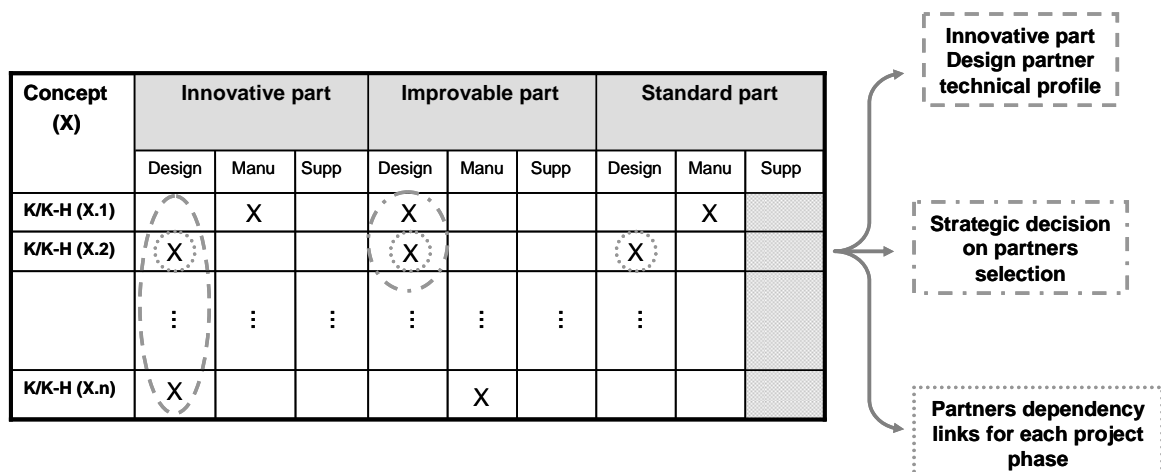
| Concept (X) | Innovative part | | | Improvable part | | | Standard part | | |
|---|---|---|---|---|---|---|---|---|---|
| | Design | Manu | Supp | Design | Manu | Supp | Design | Manu | Supp |
| K/K-H (X.1) | | X | | X | | | | X | |
| K/K-H (X.2) | X | | | X | | | X | | |
| | ⋮ | ⋮ | ⋮ | ⋮ | ⋮ | ⋮ | ⋮ | | |
| K/K-H (X.n) | X | | | | X | | | | |

Innovative part Design partner technical profile

Strategic decision on partners selection

Partners dependency links for each project phase